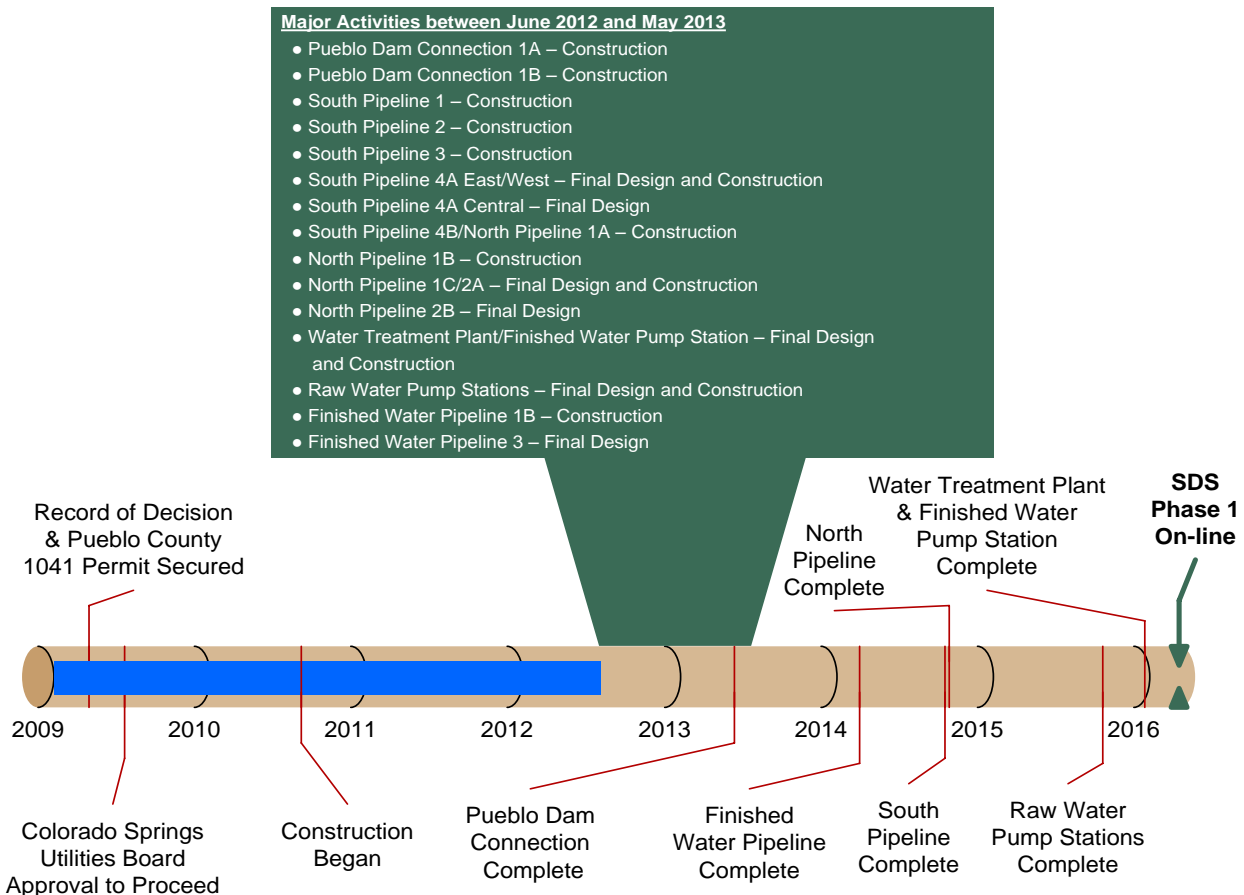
Major Activities between June 2012 and May 2013

- Pueblo Dam Connection 1A – Construction
- Pueblo Dam Connection 1B – Construction
- South Pipeline 1 – Construction
- South Pipeline 2 – Construction
- South Pipeline 3 – Construction
- South Pipeline 4A East/West – Final Design and Construction
- South Pipeline 4A Central – Final Design
- South Pipeline 4B/North Pipeline 1A – Construction
- North Pipeline 1B – Construction
- North Pipeline 1C/2A – Final Design and Construction
- North Pipeline 2B – Final Design
- Water Treatment Plant/Finished Water Pump Station – Final Design and Construction
- Raw Water Pump Stations – Final Design and Construction
- Finished Water Pipeline 1B – Construction
- Finished Water Pipeline 3 – Final Design

Record of Decision & Pueblo County 1041 Permit Secured

North Pipeline Complete

Water Treatment Plant & Finished Water Pump Station Complete

SDS Phase 1 On-line

2009 2010 2011 2012 2013 2014 2015 2016

Colorado Springs Utilities Board Approval to Proceed

Construction Began

Pueblo Dam Connection Complete

Finished Water Pipeline Complete

South Pipeline Complete

Raw Water Pump Stations Complete